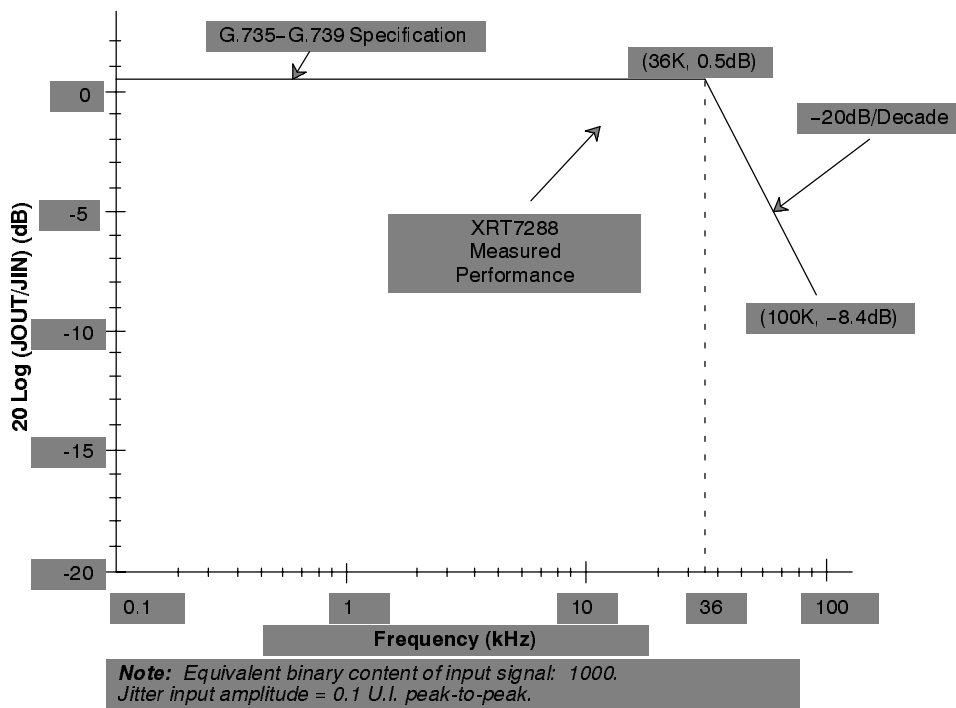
G.735–G.739 Specification

(36K, 0.5dB)

–20dB/Decade

XRT7288
Measured
Performance

(100K, –8.4dB)

20 Log (JOUT/JIN) (dB)

0

-5

-10

-15

-20

0.1

1

10

36

100

Frequency (kHz)

**Note:** *Equivalent binary content of input signal: 1000.*
*Jitter input amplitude = 0.1 U.I. peak-to-peak.*